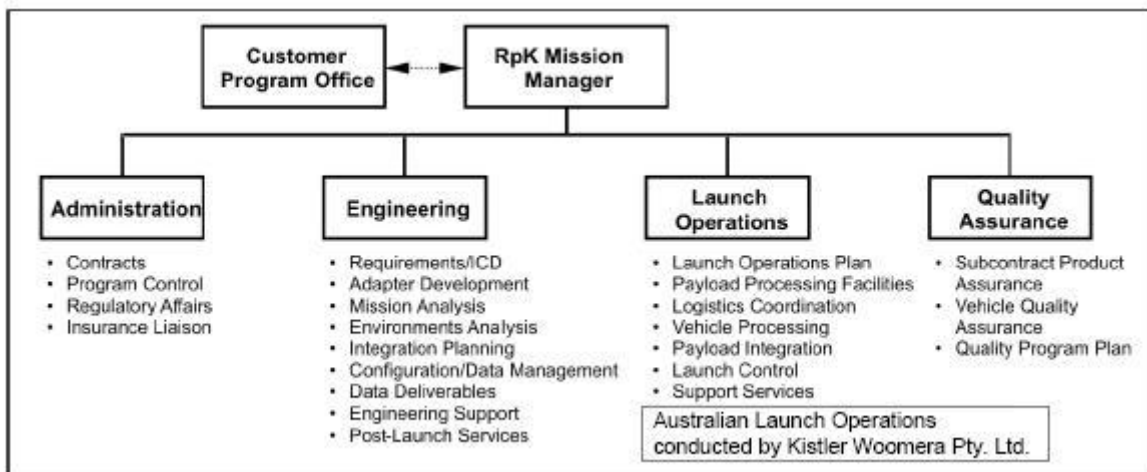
Customer Program Office

RpK Mission Manager

Administration

- Contracts
- Program Control
- Regulatory Affairs
- Insurance Liaison

Engineering

- Requirements/ICD
- Adapter Development
- Mission Analysis
- Environments Analysis
- Integration Planning
- Configuration/Data Management
- Data Deliverables
- Engineering Support
- Post-Launch Services

Launch Operations

- Launch Operations Plan
- Payload Processing Facilities
- Logistics Coordination
- Vehicle Processing
- Payload Integration
- Launch Control
- Support Services

Australian Launch Operations conducted by Kistler Woomera Pty. Ltd.

Quality Assurance

- Subcontract Product Assurance
- Vehicle Quality Assurance
- Quality Program Plan